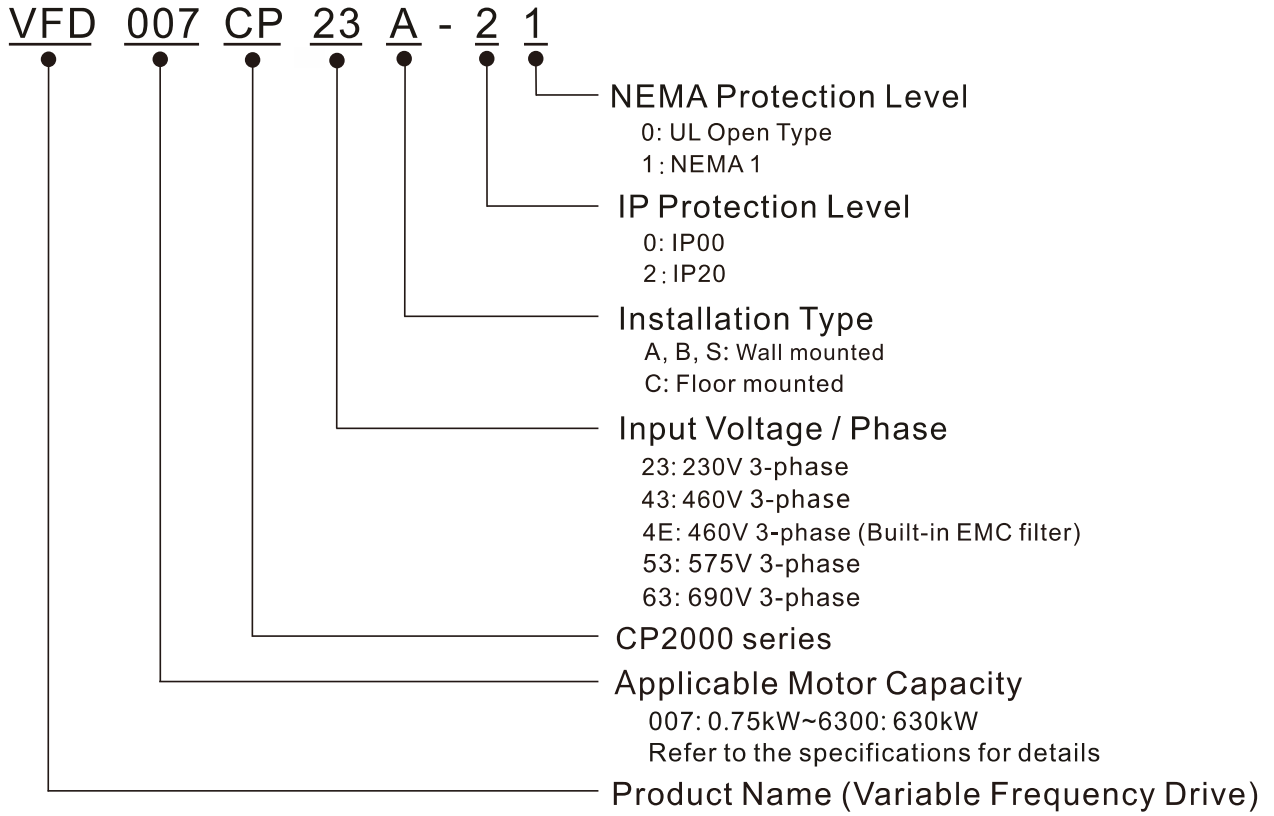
VFD 007 CP 23 A - 2 1

NEMA Protection Level
0: UL Open Type
1: NEMA 1

IP Protection Level
0: IP00
2: IP20

Installation Type
A, B, S: Wall mounted
C: Floor mounted

Input Voltage / Phase
23: 230V 3-phase
43: 460V 3-phase
4E: 460V 3-phase (Built-in EMC filter)
53: 575V 3-phase
63: 690V 3-phase

CP2000 series

Applicable Motor Capacity
007: 0.75kW~6300: 630kW
Refer to the specifications for details

Product Name (Variable Frequency Drive)